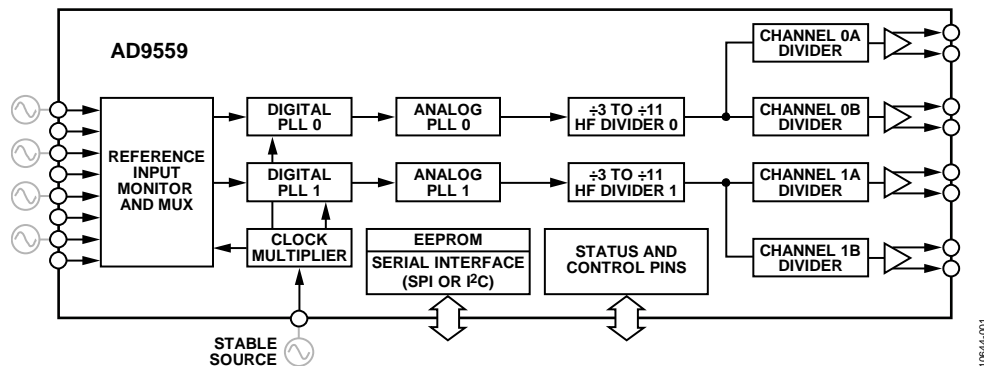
AD9559

REFERENCE INPUT MONITOR AND MUX

DIGITAL PLL 0

DIGITAL PLL 1

ANALOG PLL 0

ANALOG PLL 1

÷3 TO ÷11 HF DIVIDER 0

÷3 TO ÷11 HF DIVIDER 1

CHANNEL 0A DIVIDER

CHANNEL 0B DIVIDER

CHANNEL 1A DIVIDER

CHANNEL 1B DIVIDER

CLOCK MULTIPLIER

EEPROM

SERIAL INTERFACE (SPI OR I$^2$C)

STATUS AND CONTROL PINS

STABLE SOURCE

10644-001